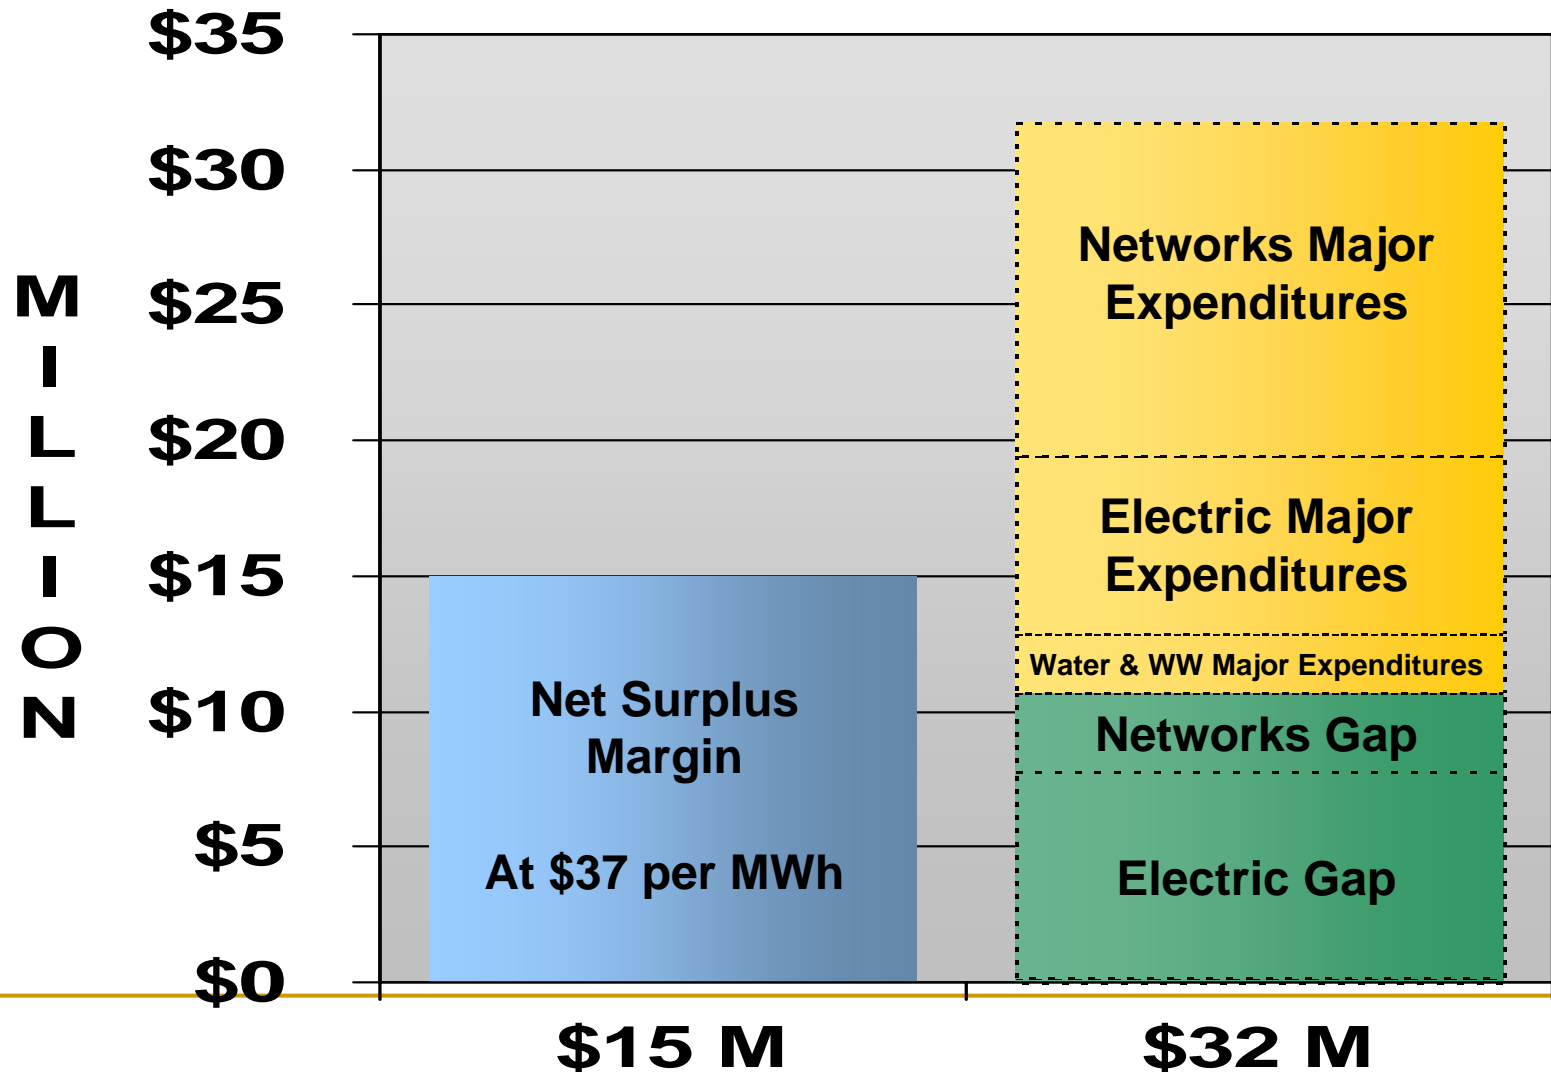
MILLION

$35
$30
$25
$20
$15
$10
$5
$0

Net Surplus Margin

At $37 per MWh

Networks Major Expenditures

Electric Major Expenditures

Water & WW Major Expenditures

Networks Gap

Electric Gap

$15 M

$32 M